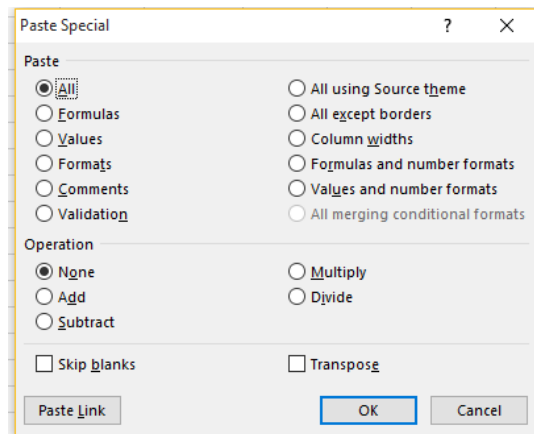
Paste Special ? X

Paste

All

Formulas

Values

Formats

Comments

Validation

All using Source theme

All except borders

Column widths

Formulas and number formats

Values and number formats

All merging conditional formats

Operation

None

Add

Subtract

Multiply

Divide

Skip blanks

Transpose

Paste Link

OK

Cancel